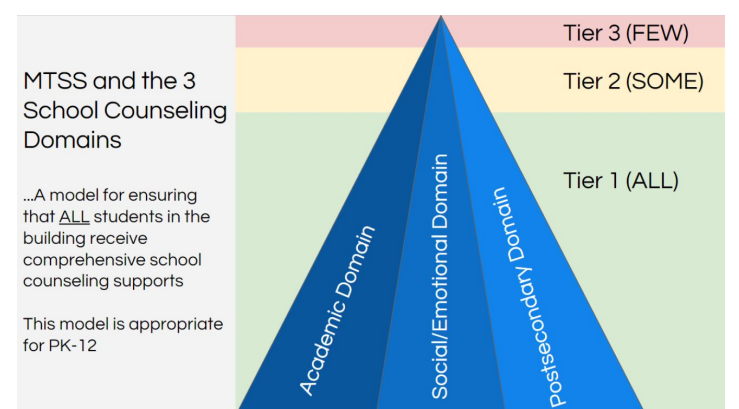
MTSS and the 3 School Counseling Domains

...A model for ensuring that ALL students in the building receive comprehensive school counseling supports

This model is appropriate for PK-12

Tier 3 (FEW)

Tier 2 (SOME)

Tier 1 (ALL)

Academic Domain

Social/Emotional Domain

Postsecondary Domain